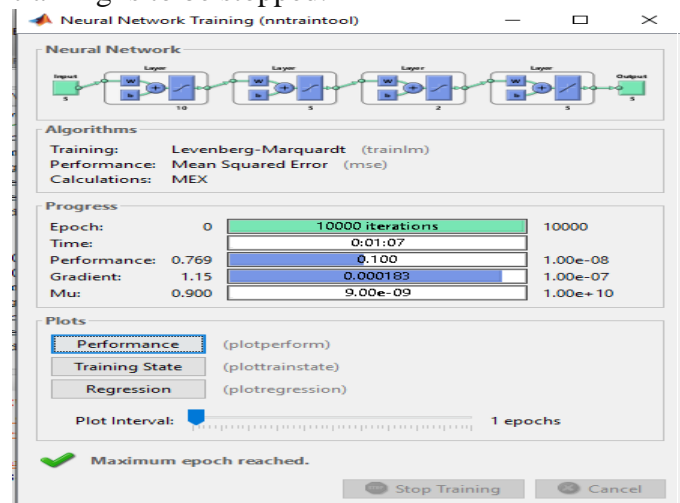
Neural Network Training (nntraintool)

Neural Network

Input
5
Layer
W
b
10
Layer
W
b
5
Layer
W
b
2
Layer
W
b
5
Output
5

Algorithms

Training: Levenberg-Marquardt (trainlm)
Performance: Mean Squared Error (mse)
Calculations: MEX

Progress

| | | | |
|---|---|---|---|
| Epoch: | 0 | 10000 iterations | 10000 |
| Time: | | 0:01:07 | |
| Performance: | 0.769 | 0.100 | 1.00e-08 |
| Gradient: | 1.15 | 0.000183 | 1.00e-07 |
| Mu: | 0.900 | 9.00e-09 | 1.00e+10 |

Plots

Performance (plotperform)
Training State (plottrainstate)
Regression (plotregression)

Plot Interval: 1 epochs

Maximum epoch reached.

Stop Training Cancel